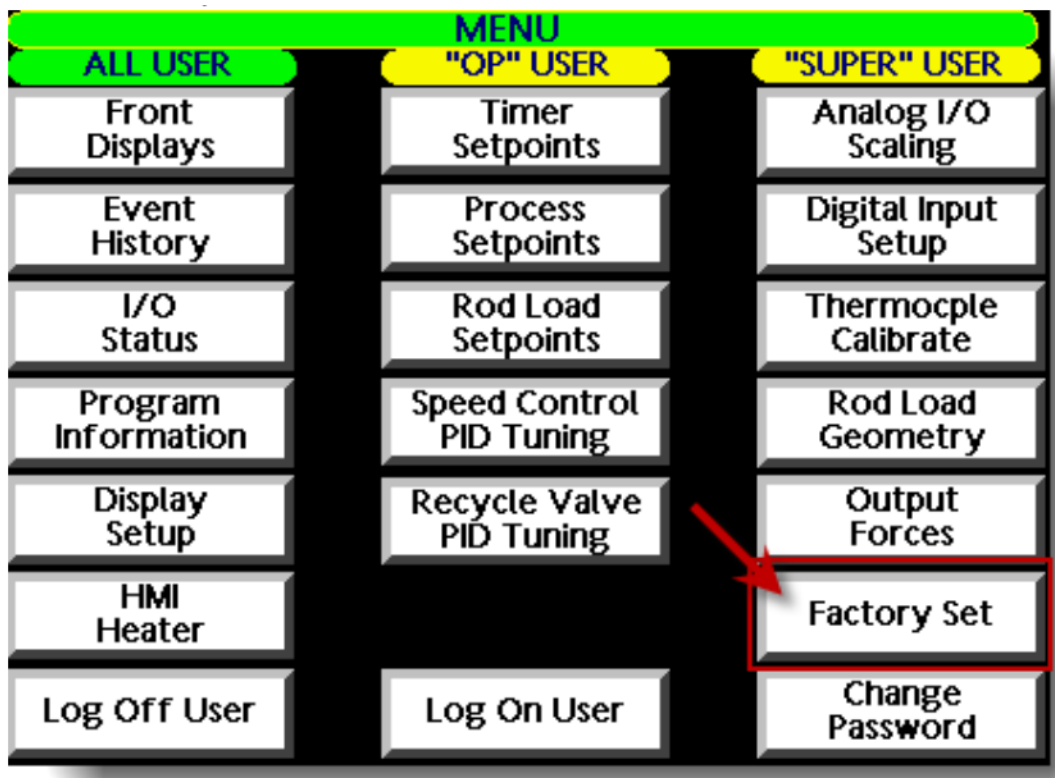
MENU

ALL USER

Front Displays

Event History

I/O Status

Program Information

Display Setup

HMI Heater

Log Off User

"OP" USER

Timer Setpoints

Process Setpoints

Rod Load Setpoints

Speed Control PID Tuning

Recycle Valve PID Tuning

Log On User

"SUPER" USER

Analog I/O Scaling

Digital Input Setup

Thermocple Calibrate

Rod Load Geometry

Output Forces

Factory Set

Change Password